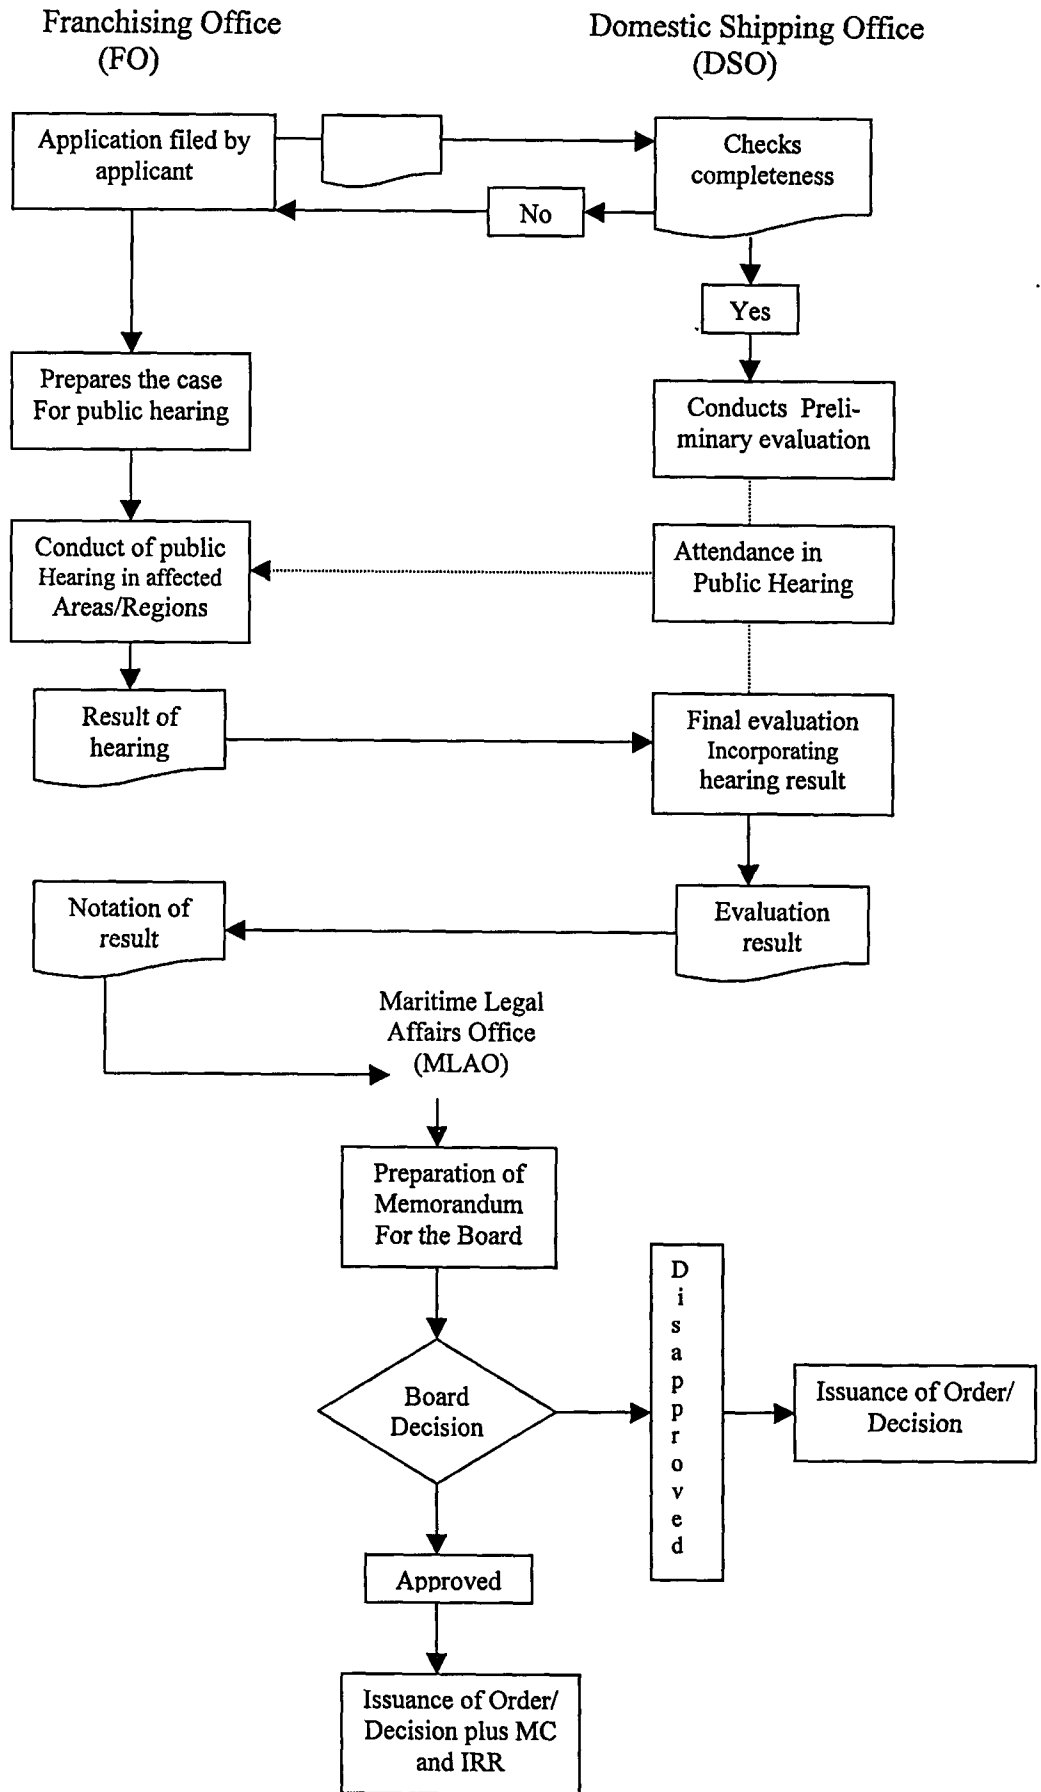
Franchising Office
(FO)

Domestic Shipping Office
(DSO)

Application filed by applicant

Checks completeness

No

Yes

Prepares the case For public hearing

Conducts Preliminary evaluation

Conduct of public Hearing in affected Areas/Regions

Attendance in Public Hearing

Result of hearing

Final evaluation Incorporating hearing result

Notation of result

Evaluation result

Maritime Legal Affairs Office (MLAO)

Preparation of Memorandum For the Board

Board Decision

Disapproved

Issuance of Order/ Decision

Approved

Issuance of Order/ Decision plus MC and IRR